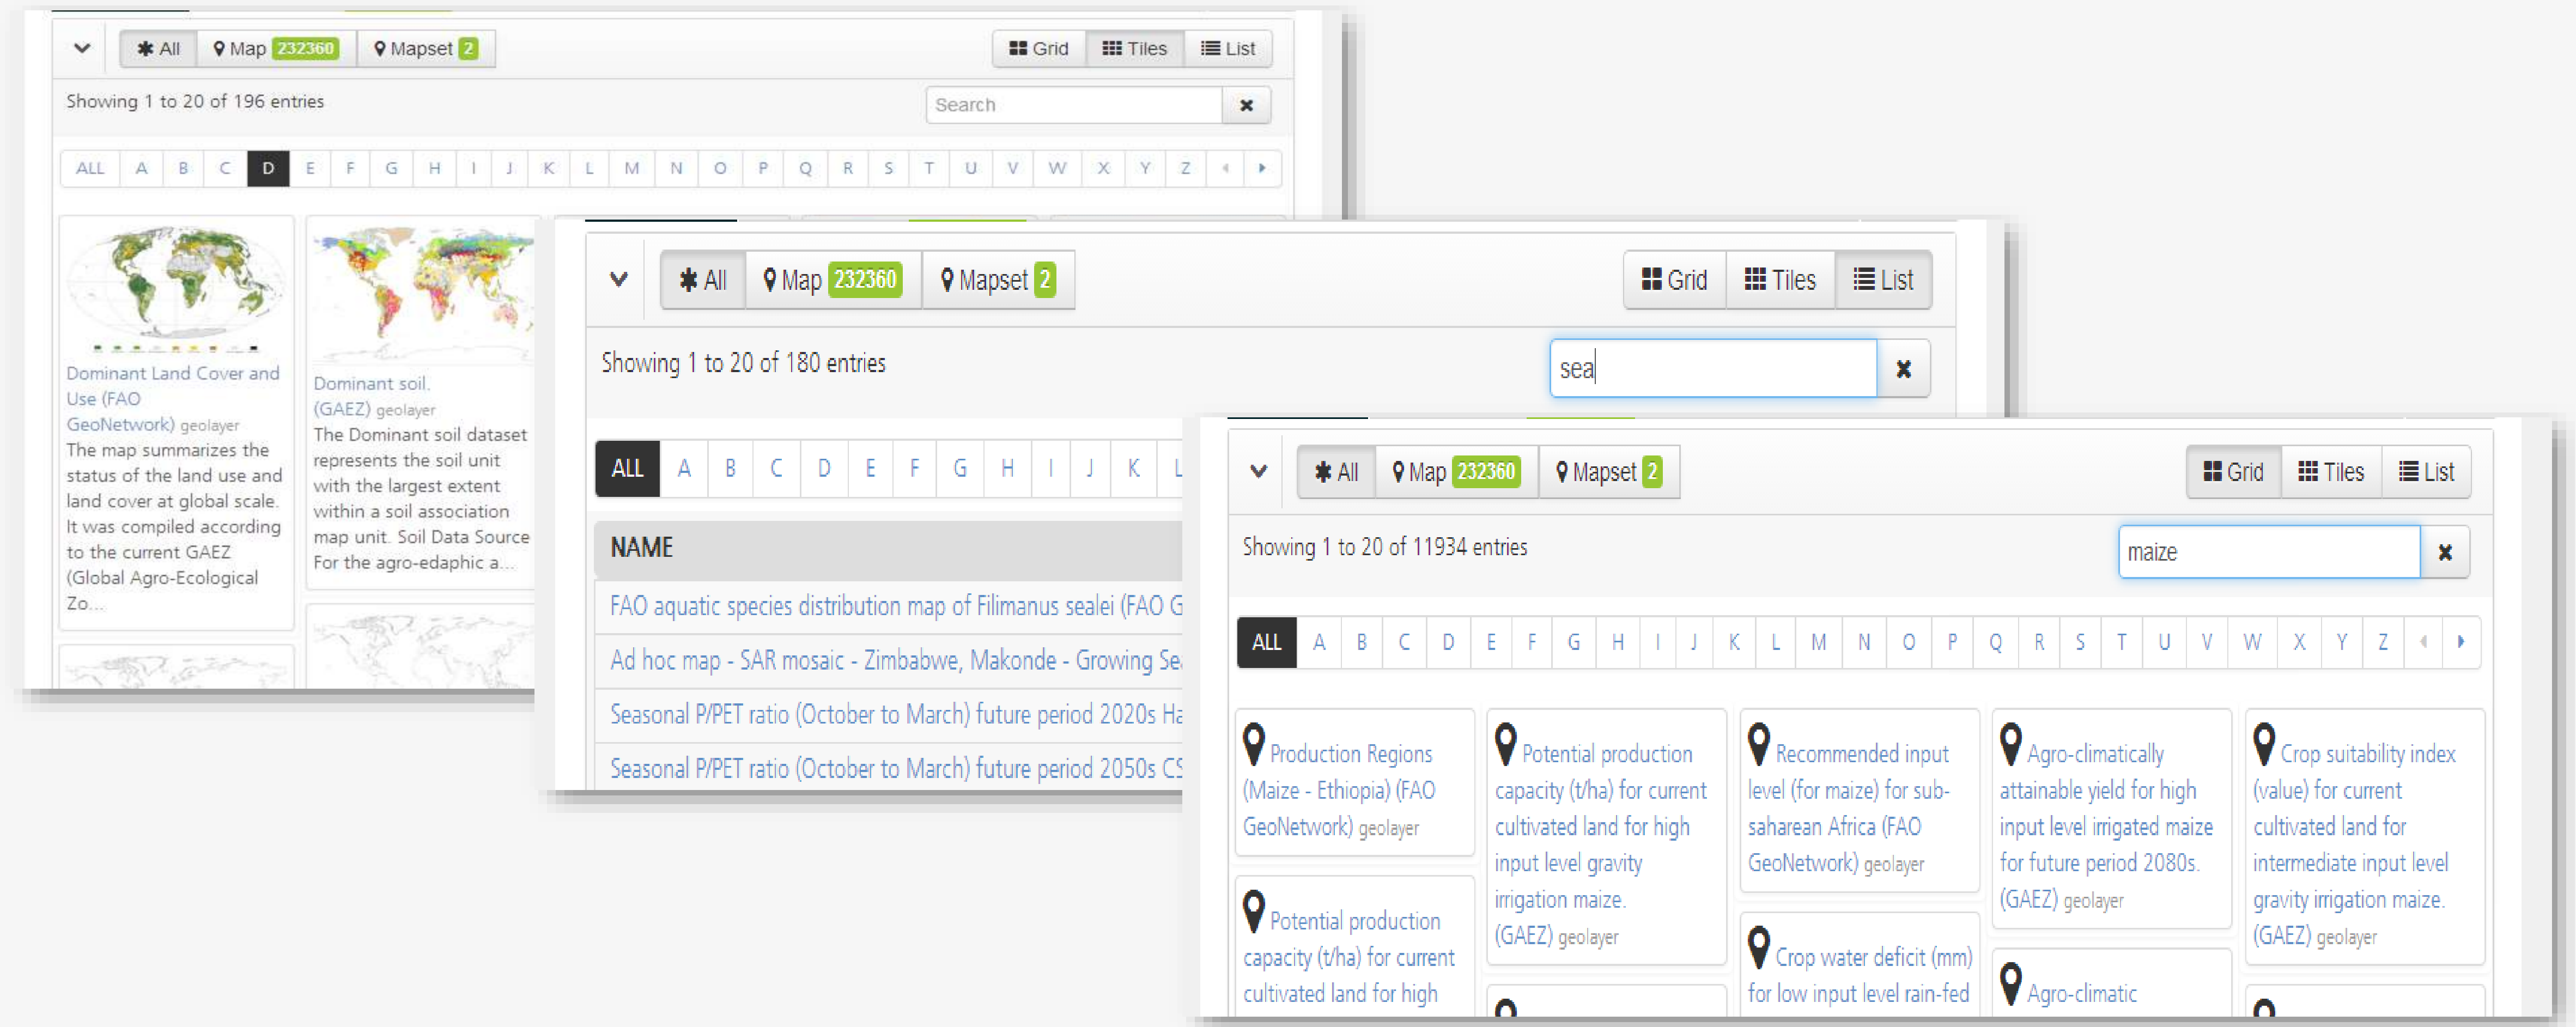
All Map 232360 Mapset 2

Grid Tiles List

Showing 1 to 20 of 196 entries

Search

ALL A B C D E F G H I J K L M N O P Q R S T U V W X Y Z

Dominant Land Cover and Use (FAO GeoNetwork) geolayer
The map summarizes the status of the land use and land cover at global scale. It was compiled according to the current GAEZ (Global Agro-Ecological Zo...

Dominant soil. (GAEZ) geolayer
The Dominant soil dataset represents the soil unit with the largest extent within a soil association map unit. Soil Data Source For the agro-edaphic a...

All Map 232360 Mapset 2

Grid Tiles List

Showing 1 to 20 of 180 entries

sea

ALL A B C D E F G H I J K L

NAME

FAO aquatic species distribution map of Filimanus sealei (FAO G

Ad hoc map - SAR mosaic - Zimbabwe, Makonde - Growing Se

Seasonal P/PET ratio (October to March) future period 2020s Ha

Seasonal P/PET ratio (October to March) future period 2050s CS

All Map 232360 Mapset 2

Grid Tiles List

Showing 1 to 20 of 11934 entries

maize

ALL A B C D E F G H I J K L M N O P Q R S T U V W X Y Z

Production Regions (Maize - Ethiopia) (FAO GeoNetwork) geolayer

Potential production capacity (t/ha) for current cultivated land for high input level gravity irrigation maize. (GAEZ) geolayer

Recommended input level (for maize) for sub-saharean Africa (FAO GeoNetwork) geolayer

Agro-climatically attainable yield for high input level irrigated maize for future period 2080s. (GAEZ) geolayer

Crop suitability index (value) for current cultivated land for intermediate input level gravity irrigation maize. (GAEZ) geolayer

Potential production capacity (t/ha) for current cultivated land for high

Crop water deficit (mm) for low input level rain-fed

Agro-climatic